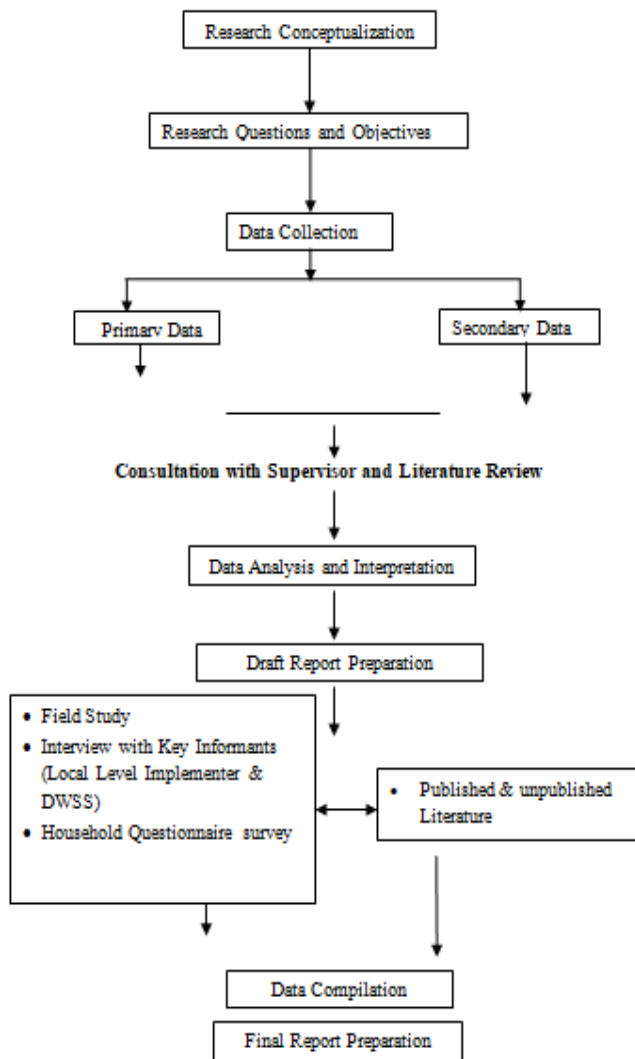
Research Conceptualization

Research Questions and Objectives

Data Collection

Primary Data

Secondary Data

Consultation with Supervisor and Literature Review

Data Analysis and Interpretation

Draft Report Preparation

- Field Study
- Interview with Key Informants (Local Level Implementer & DWSS)
- Household Questionnaire survey

- Published & unpublished Literature

Data Compilation

Final Report Preparation